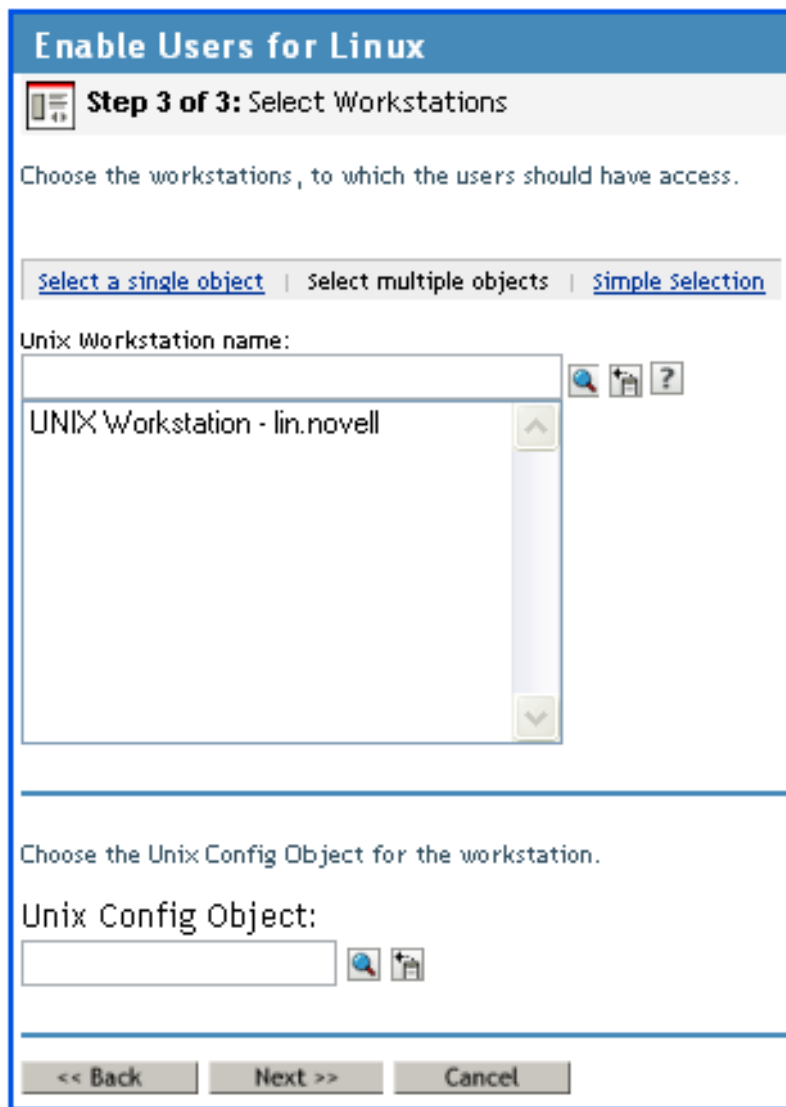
Enable Users for Linux

Step 3 of 3: Select Workstations

Choose the workstations, to which the users should have access.

Select a single object | Select multiple objects | Simple Selection

Unix Workstation name:

?

UNIX Workstation - lin.novell

Choose the Unix Config Object for the workstation.

Unix Config Object:

<< Back Next >> Cancel